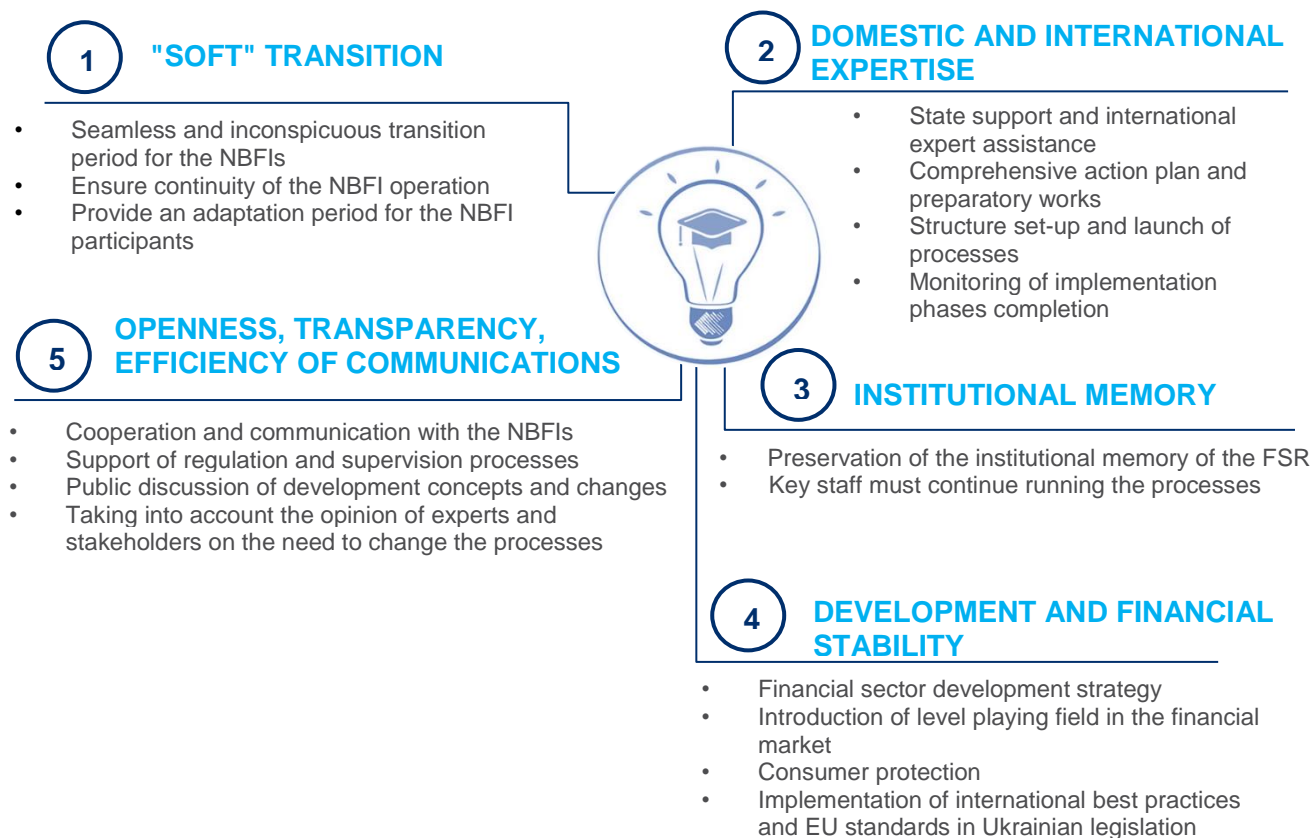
1 "SOFT" TRANSITION

- Seamless and inconspicuous transition period for the NBFIs
- Ensure continuity of the NBFI operation
- Provide an adaptation period for the NBFI participants

2 DOMESTIC AND INTERNATIONAL EXPERTISE

- State support and international expert assistance
- Comprehensive action plan and preparatory works
- Structure set-up and launch of processes
- Monitoring of implementation phases completion

5 OPENNESS, TRANSPARENCY, EFFICIENCY OF COMMUNICATIONS

- Cooperation and communication with the NBFIs
- Support of regulation and supervision processes
- Public discussion of development concepts and changes
- Taking into account the opinion of experts and stakeholders on the need to change the processes

3 INSTITUTIONAL MEMORY

- Preservation of the institutional memory of the FSR
- Key staff must continue running the processes

4 DEVELOPMENT AND FINANCIAL STABILITY

- Financial sector development strategy
- Introduction of level playing field in the financial market
- Consumer protection
- Implementation of international best practices and EU standards in Ukrainian legislation